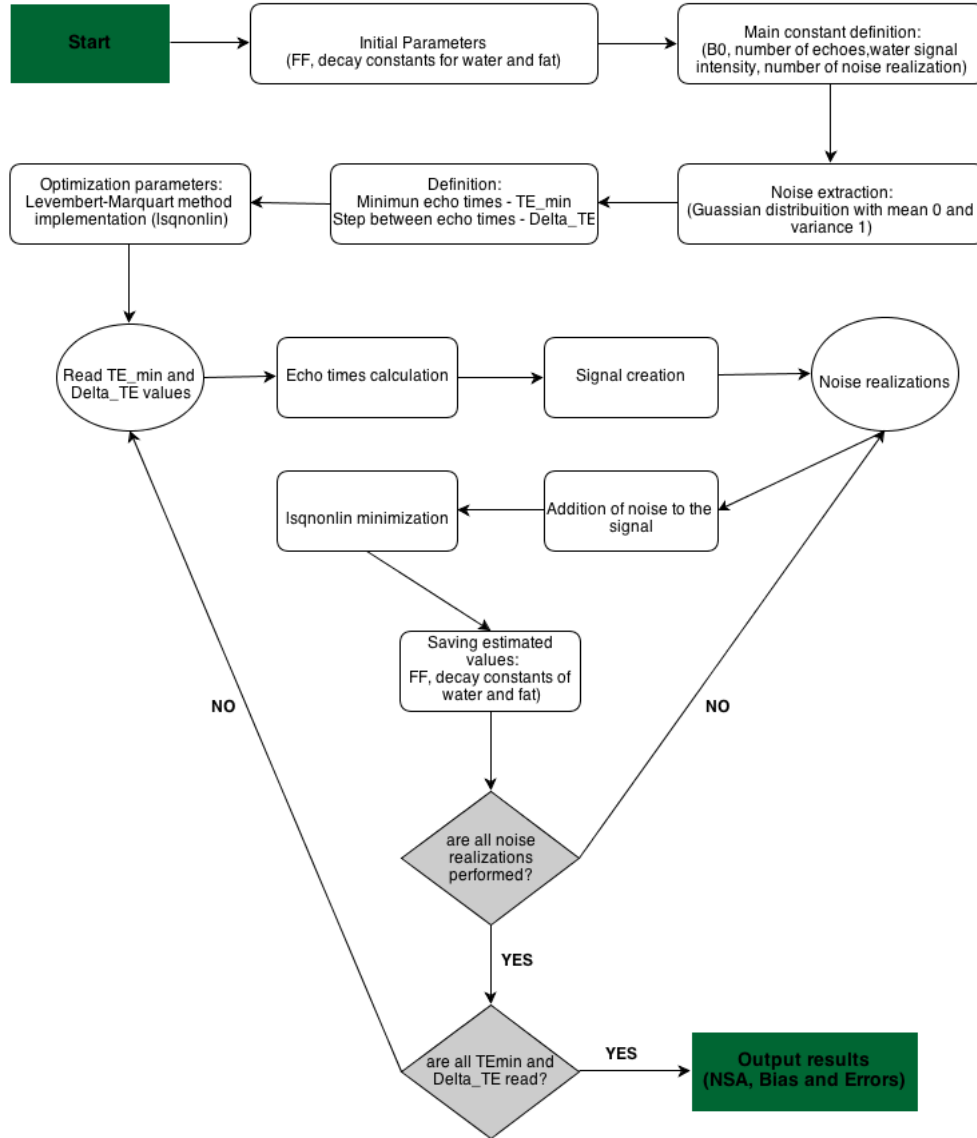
Start

Initial Parameters
(FF, decay constants for water and fat)

Main constant definition:
(B0, number of echoes,water signal intensity, number of noise realization)

Noise extraction:
(Guassian distribuition with mean 0 and variance 1)

Definition:
Minimun echo times - TE_min
Step between echo times - Delta_TE

Optimization parameters:
Levenbert-Marquart method implementation (lsqnonlin)

Read TE_min and Delta_TE values

Echo times calculation

Signal creation

Noise realizations

Addition of noise to the signal

lsqnonlin minimization

Saving estimated values:
FF, decay constants of water and fat)

NO

NO

are all noise realizations performed?

YES

are all TEmin and Delta_TE read?

YES

Output results
(NSA, Bias and Errors)